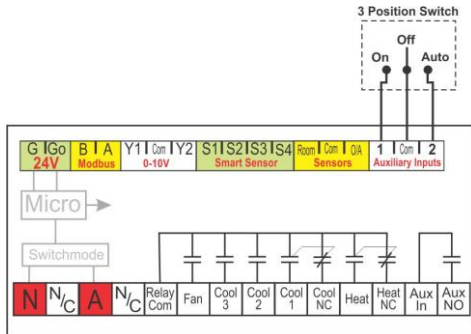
3 Position Switch

Off

On

Auto

G | Go
24V

B | A
Modbus

Y1 | Com | Y2
0-10V

S1 | S2 | S3 | S4
Smart Sensor

Room | Com | O/A
Sensors

1 | Com | 2
Auxiliary Inputs

Micro

Switchmode

| N | N/C | A | N/C | Relay Com | Fan | Cool 3 | Cool 2 | Cool 1 | Cool NC | Heat | Heat NC | Aux In | Aux NO |
|---|---|---|---|---|---|---|---|---|---|---|---|---|---|